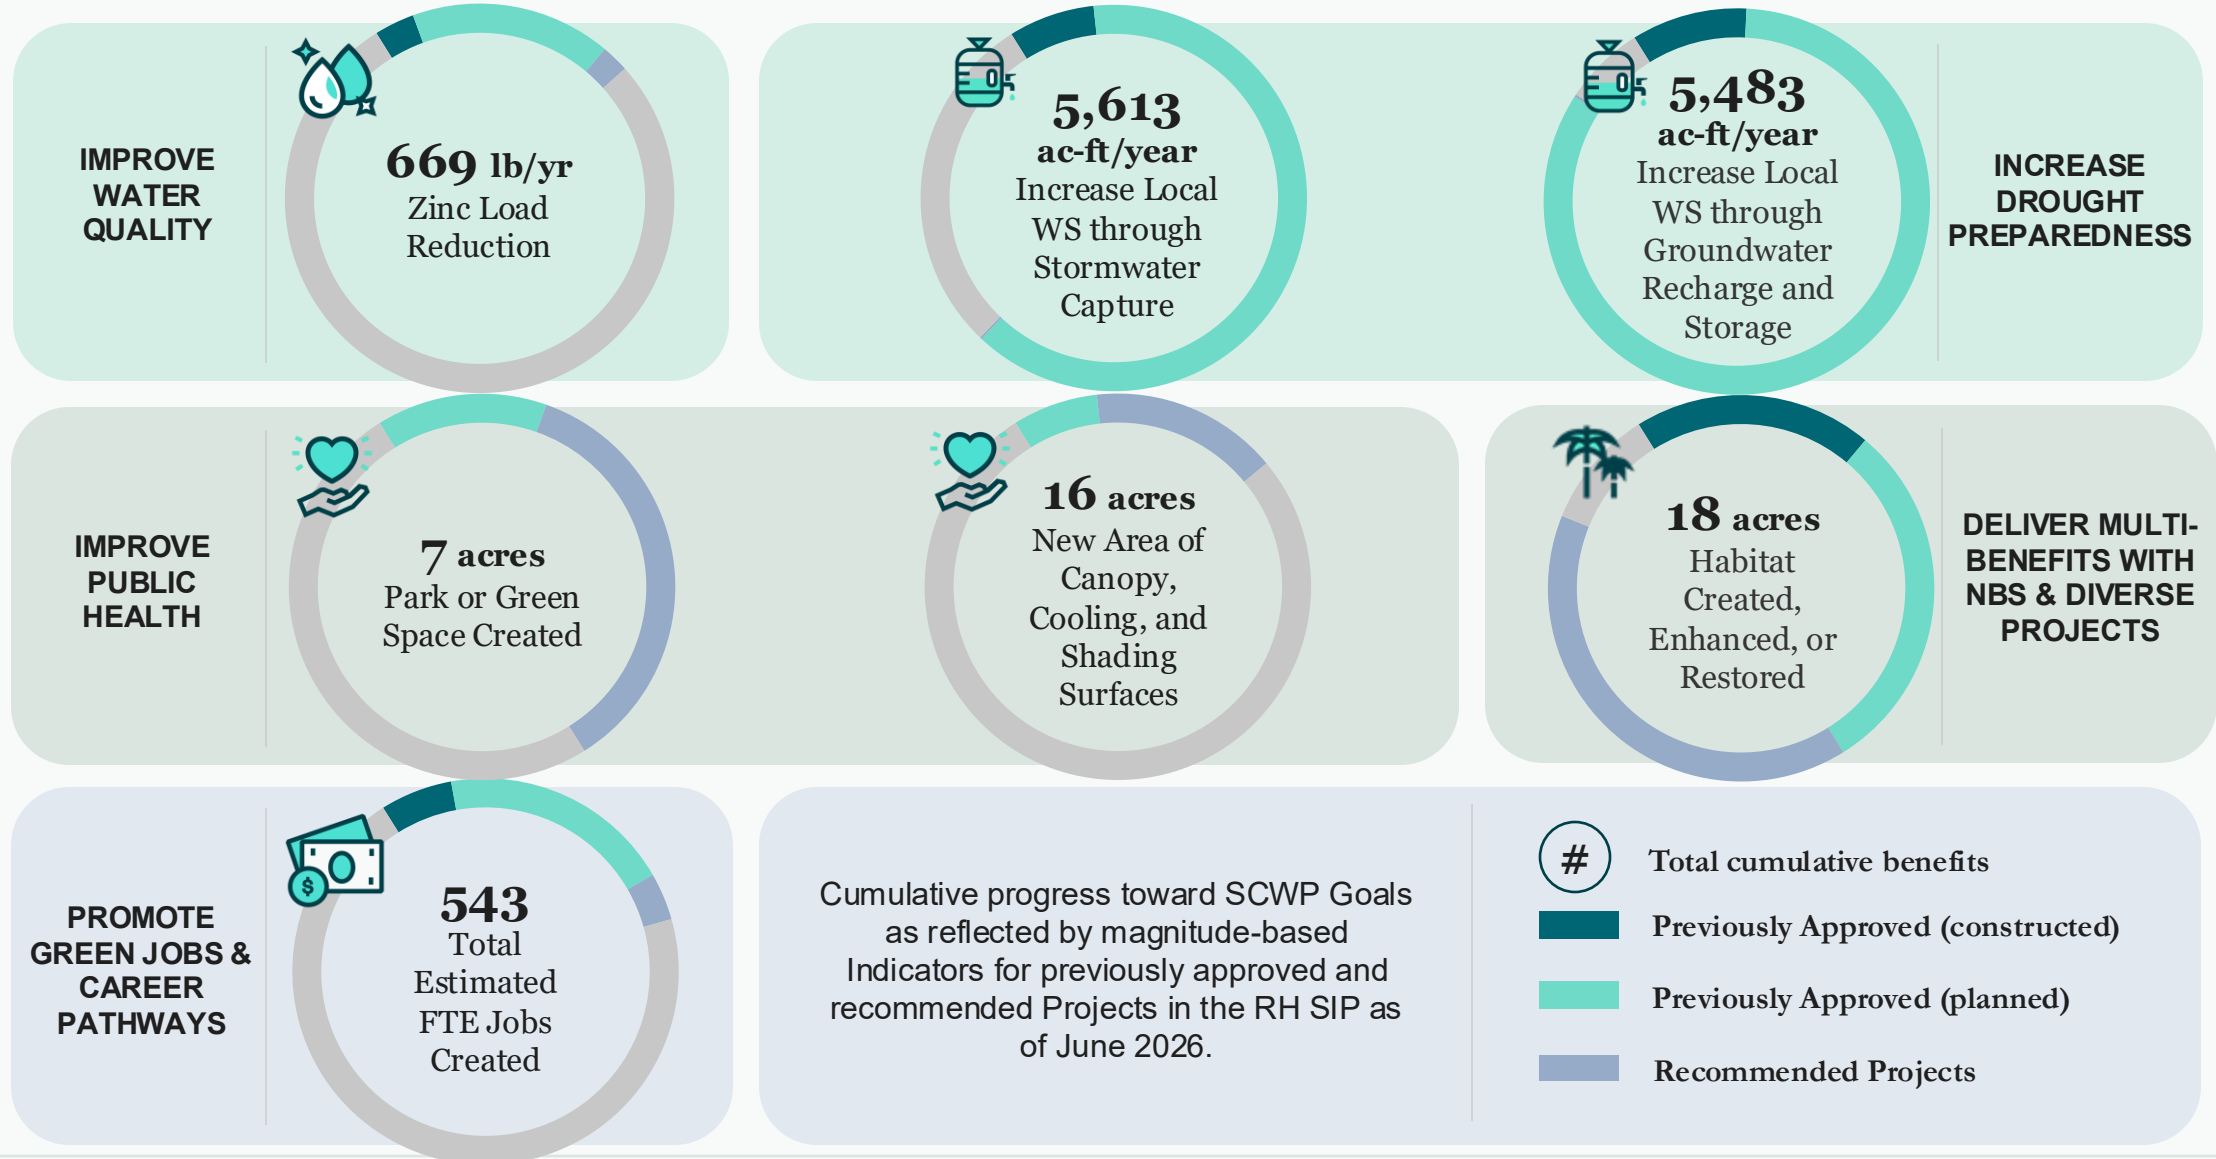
IMPROVE WATER QUALITY

669 lb/yr
Zinc Load Reduction

5,613
ac-ft/year
Increase Local WS through Stormwater Capture

5,483
ac-ft/year
Increase Local WS through Groundwater Recharge and Storage

INCREASE DROUGHT PREPAREDNESS

IMPROVE PUBLIC HEALTH

7 acres
Park or Green Space Created

16 acres
New Area of Canopy, Cooling, and Shading Surfaces

18 acres
Habitat Created, Enhanced, or Restored

DELIVER MULTI-BENEFITS WITH NBS & DIVERSE PROJECTS

PROMOTE GREEN JOBS & CAREER PATHWAYS

543
Total Estimated FTE Jobs Created

Cumulative progress toward SCWP Goals as reflected by magnitude-based Indicators for previously approved and recommended Projects in the RH SIP as of June 2026.

# Total cumulative benefits
Previously Approved (constructed)
Previously Approved (planned)
Recommended Projects